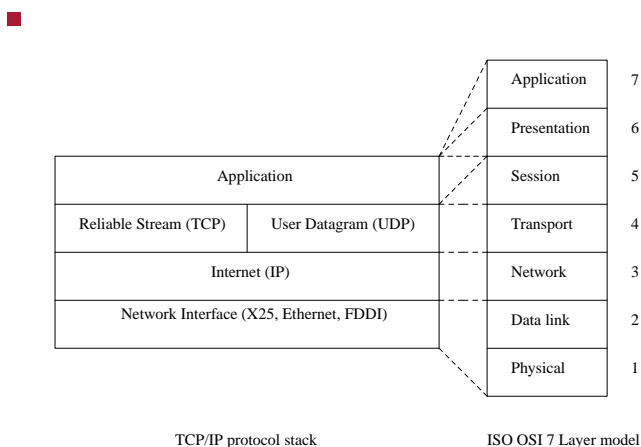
Application

Reliable Stream (TCP)

User Datagram (UDP)

Internet (IP)

Network Interface (X25, Ethernet, FDDI)

| Application | 7 |
|---|---|
| Presentation | 6 |
| Session | 5 |
| Transport | 4 |
| Network | 3 |
| Data link | 2 |
| Physical | 1 |

TCP/IP protocol stack

ISO OSI 7 Layer model